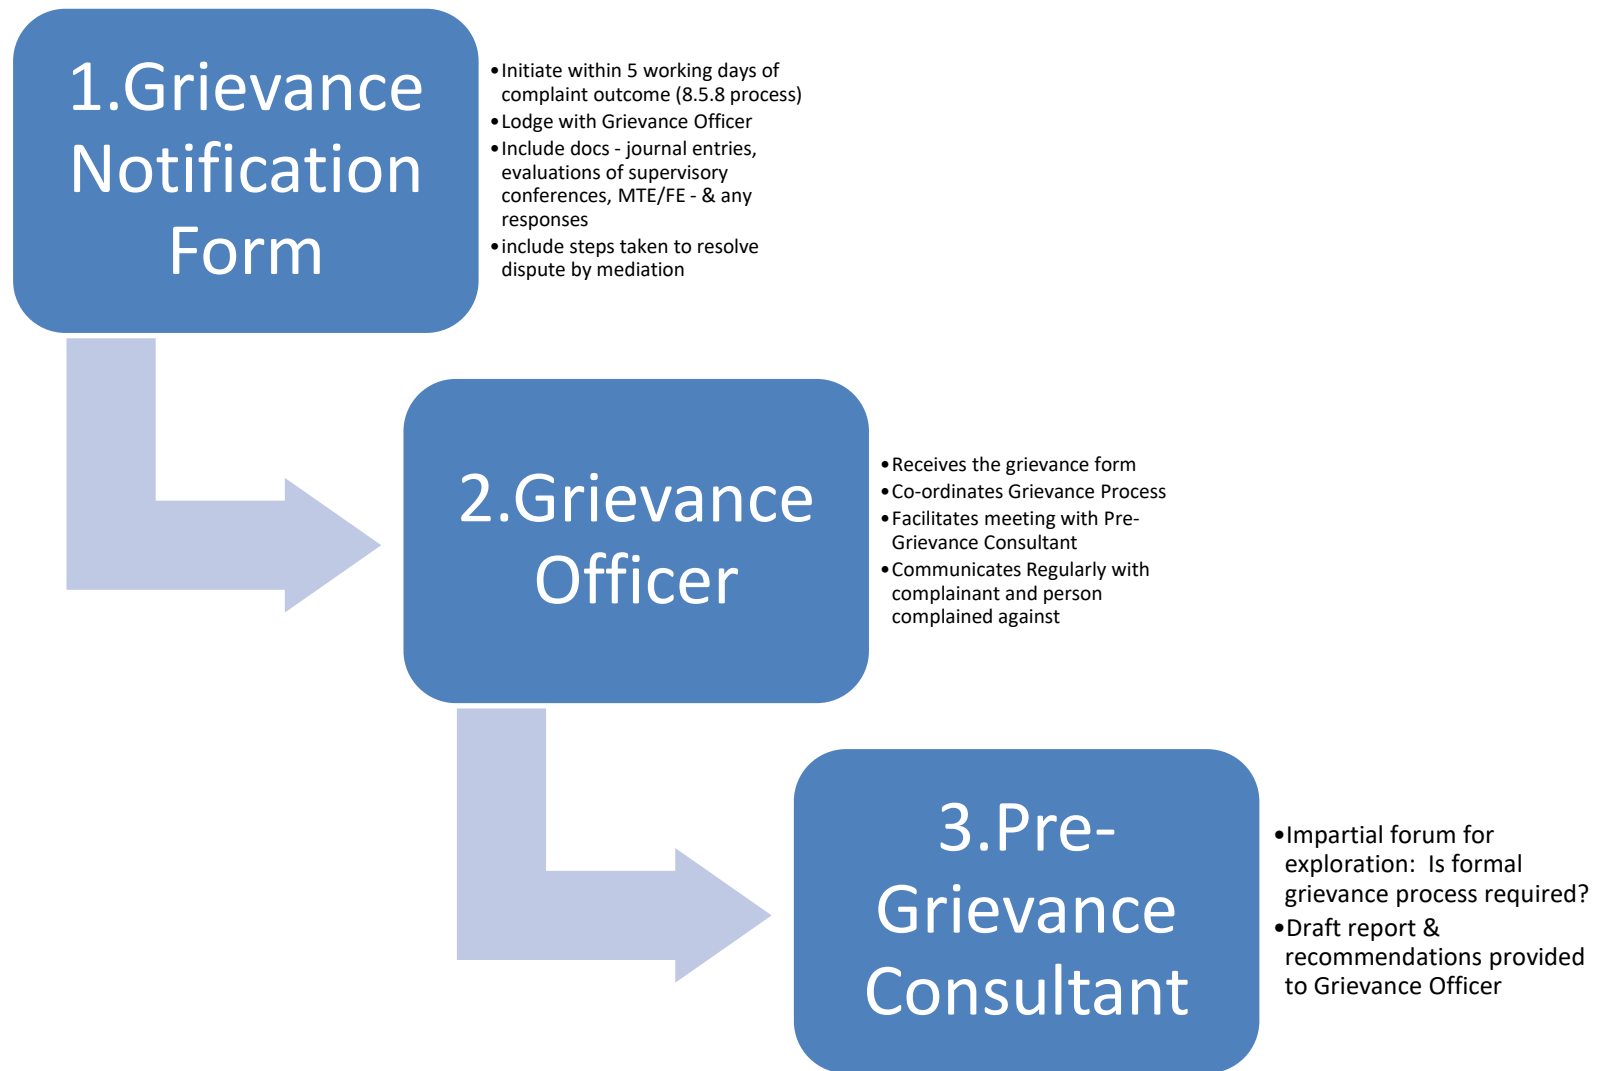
1.Grievance Notification Form

• Initiate within 5 working days of complaint outcome (8.5.8 process)
• Lodge with Grievance Officer
• Include docs - journal entries, evaluations of supervisory conferences, MTE/FE - & any responses
• include steps taken to resolve dispute by mediation

2.Grievance Officer

• Receives the grievance form
• Co-ordinates Grievance Process
• Facilitates meeting with Pre-Grievance Consultant
• Communicates Regularly with complainant and person complained against

3.Pre-Grievance Consultant

• Impartial forum for exploration: Is formal grievance process required?
• Draft report & recommendations provided to Grievance Officer